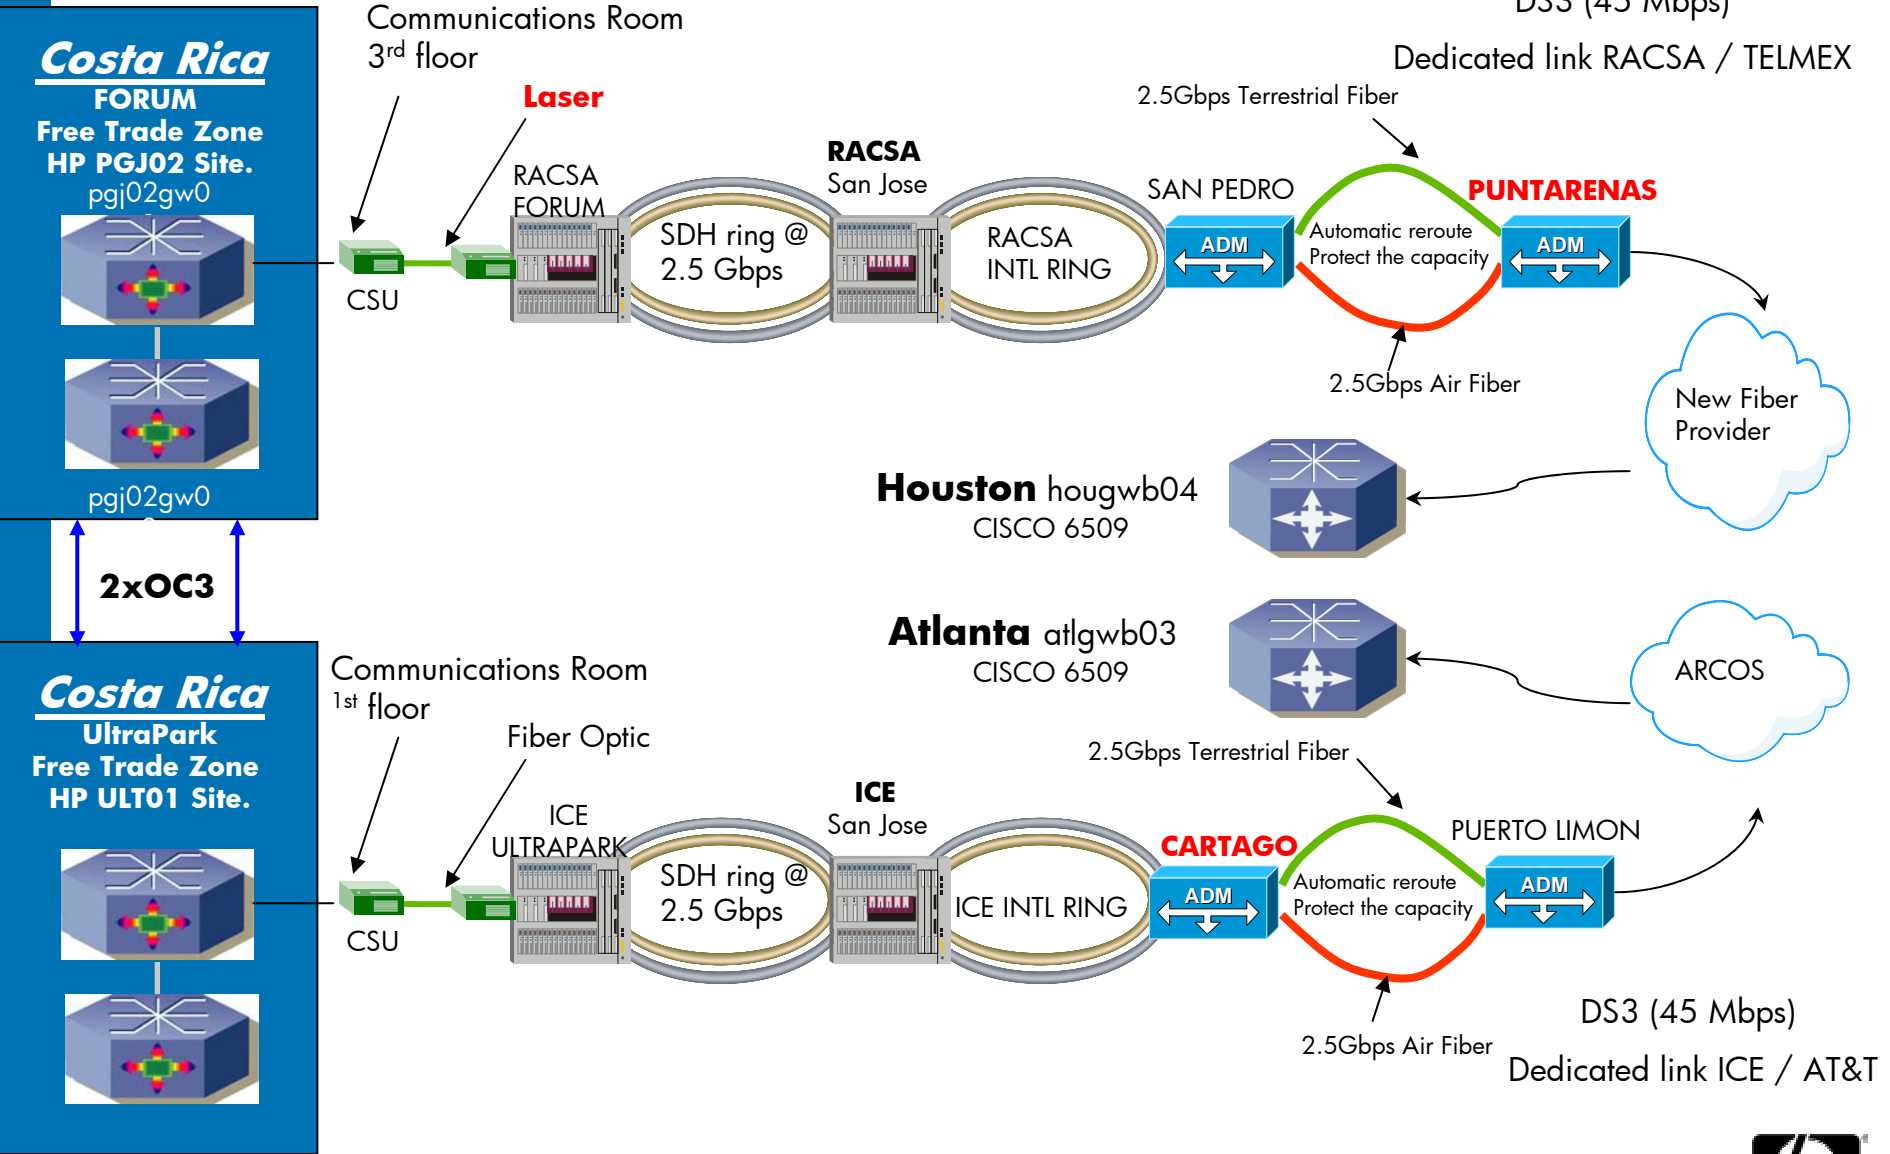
Costa Rica
FORUM
Free Trade Zone
HP PGJ02 Site.
pgj02gw0

pgj02gw0

2xOC3

Costa Rica
UltraPark
Free Trade Zone
HP ULT01 Site.

Communications Room
3$^{rd}$ floor

Laser

CSU

RACSA
FORUM

SDH ring @
2.5 Gbps

RACSA
San Jose

RACSA
INTL RING

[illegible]

Dedicated link RACSA / TELMEX

2.5Gbps Terrestrial Fiber

SAN PEDRO

PUNTARENAS

ADM

Automatic reroute
Protect the capacity

ADM

2.5Gbps Air Fiber

New Fiber
Provider

Houston hougwb04
CISCO 6509

Atlanta atlgwb03
CISCO 6509

ARCOS

Communications Room
1$^{st}$ floor

Fiber Optic

CSU

ICE
ULTRAPARK

SDH ring @
2.5 Gbps

ICE
San Jose

ICE INTL RING

2.5Gbps Terrestrial Fiber

CARTAGO

PUERTO LIMON

ADM

Automatic reroute
Protect the capacity

ADM

2.5Gbps Air Fiber

DS3 (45 Mbps)

Dedicated link ICE / AT&T